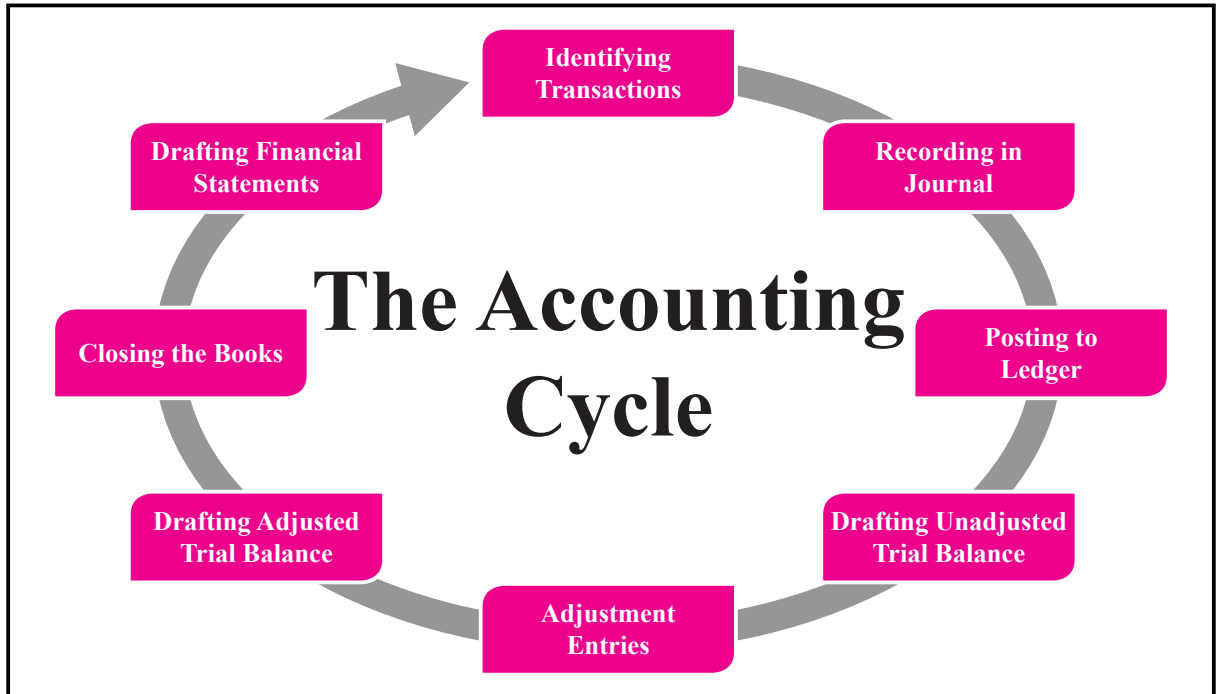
The Accounting Cycle

Identifying Transactions

Recording in Journal

Posting to Ledger

Drafting Unadjusted Trial Balance

Adjustment Entries

Drafting Adjusted Trial Balance

Closing the Books

Drafting Financial Statements